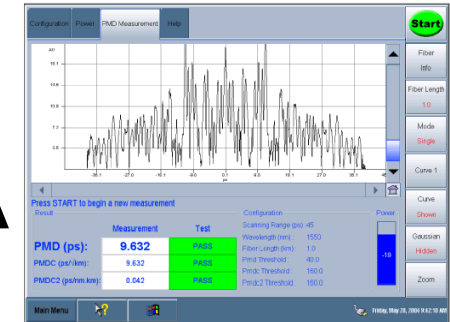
Configuration | Power | PMD Measurement | Help

Start

Fiber Info

Fiber Length
1.0

Mode
Single

Curve 1

Curve
Shown

Gaussian
Hidden

Zoom

Press START to begin a new measurement

Result

| | Measurement | Test |
|---|---|---|
| PMD (ps): | 9.632 | PASS |
| PMDC (ps/√km): | 9.632 | PASS |
| PMDC2 (ps/nm.km): | 0.042 | PASS |

Configuration
Scanning Range (ps) 45
Wavelength (nm) 1550
Fiber Length (km) 1.0
Pmd Threshold 40.0
Pmdc Threshold 160.0
Pmdc2 Threshold 160.0

Power
-19

Main Menu

Friday, May 28, 2004 9:42:10 AM